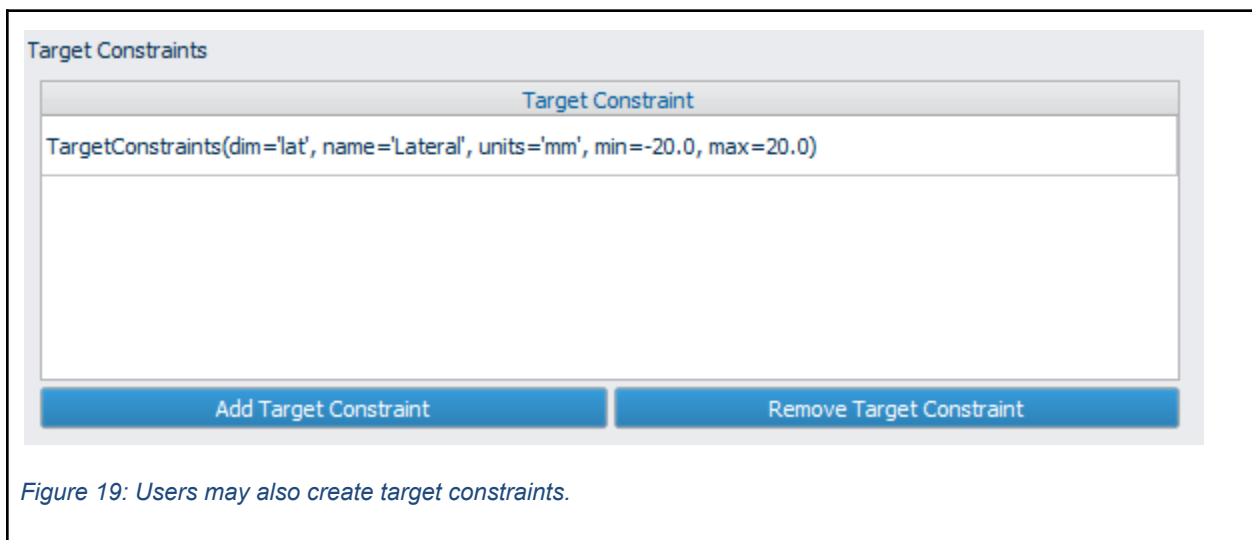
Target Constraints

| Target Constraint |
|---|
| TargetConstraints(dim='lat', name='Lateral', units='mm', min=-20.0, max=20.0) |

Add Target Constraint

Remove Target Constraint

Figure 19: Users may also create target constraints.